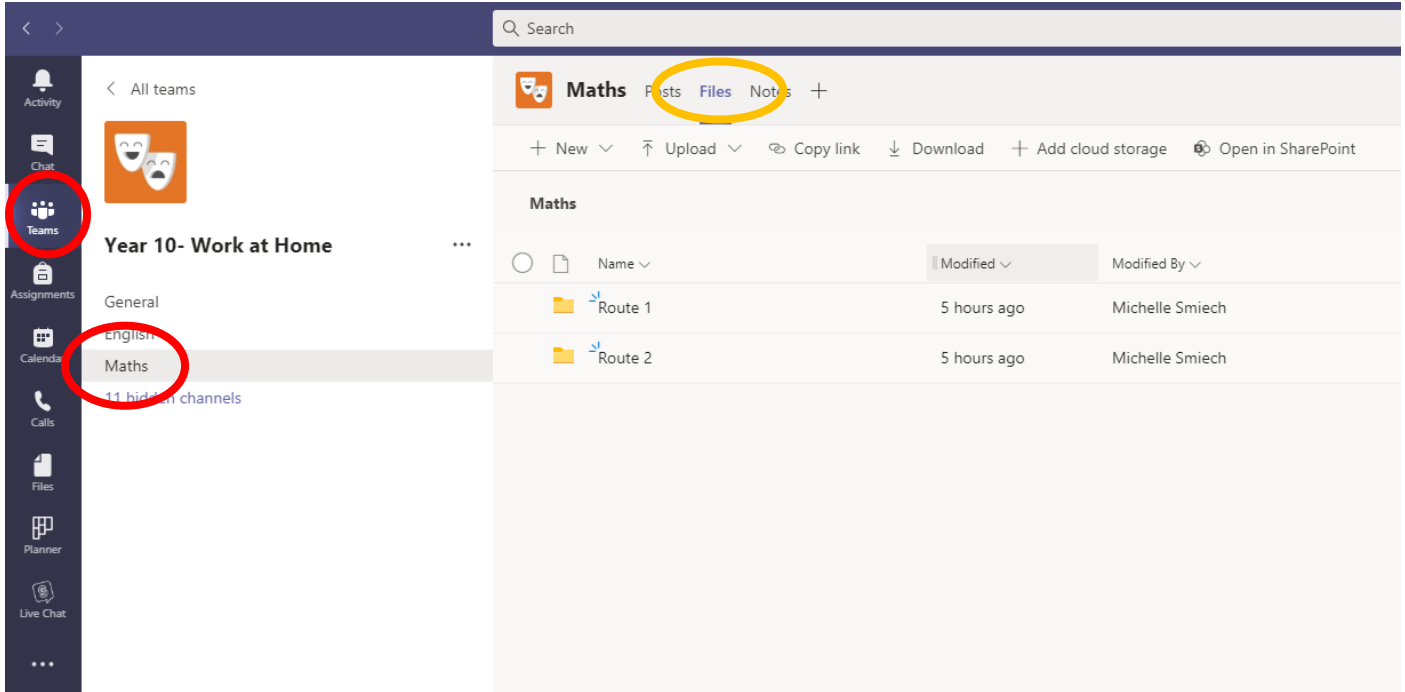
Search

Activity
Chat
Teams
Assignments
Calendar
Calls
Files
Planner
Live Chat
...

All teams

Year 10- Work at Home ...

General
English
Maths
11 hidden channels

Maths Posts Files Notes +

+ New | Upload | Copy link | Download | + Add cloud storage | Open in SharePoint

Maths

| Name | Modified | Modified By |
|---|---|---|
| Route 1 | 5 hours ago | Michelle Smiech |
| Route 2 | 5 hours ago | Michelle Smiech |